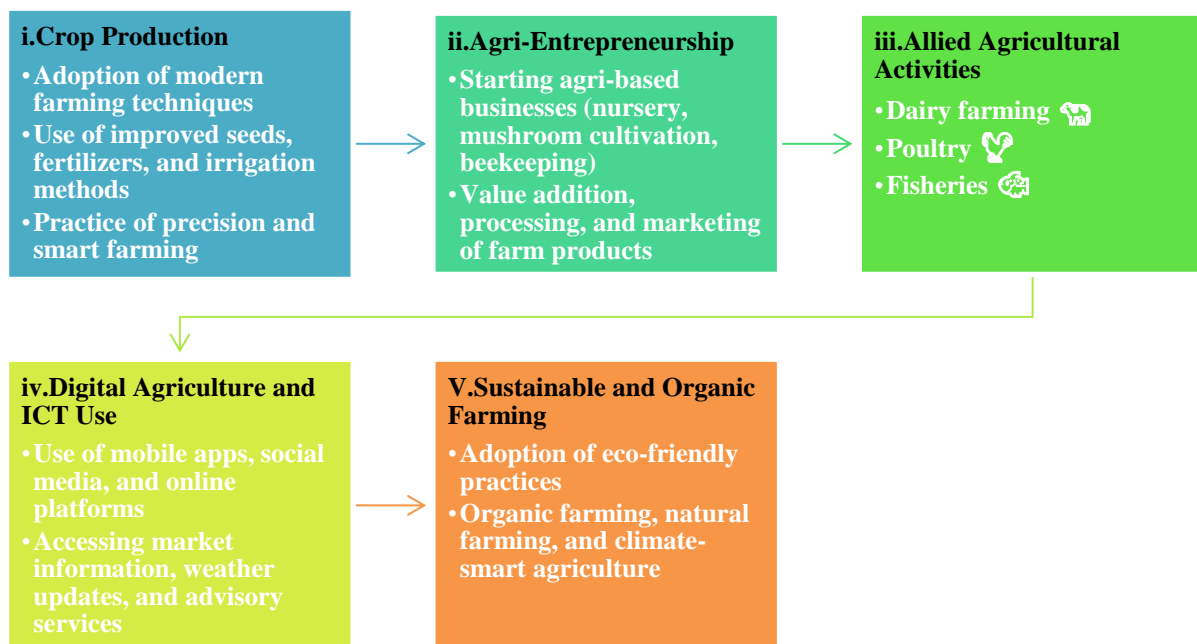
i.Crop Production

• Adoption of modern farming techniques
• Use of improved seeds, fertilizers, and irrigation methods
• Practice of precision and smart farming

ii.Agri-Entrepreneurship

• Starting agri-based businesses (nursery, mushroom cultivation, beekeeping)
• Value addition, processing, and marketing of farm products

iii.Allied Agricultural Activities

• Dairy farming
• Poultry
• Fisheries

iv.Digital Agriculture and ICT Use

• Use of mobile apps, social media, and online platforms
• Accessing market information, weather updates, and advisory services

V.Sustainable and Organic Farming

• Adoption of eco-friendly practices
• Organic farming, natural farming, and climate-smart agriculture